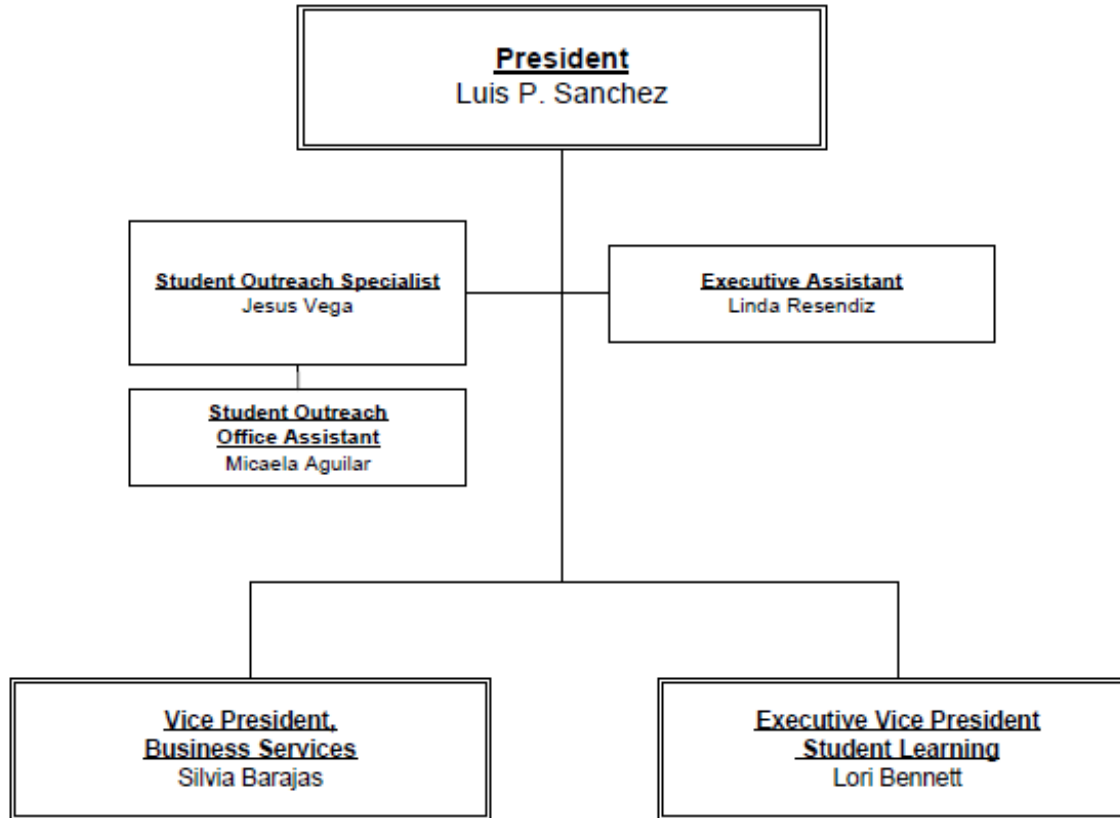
President
Luis P. Sanchez

Student Outreach Specialist
Jesus Vega

Executive Assistant
Linda Resendiz

Student Outreach Office Assistant
Micaela Aguilar

Vice President, Business Services
Silvia Barajas

Executive Vice President Student Learning
Lori Bennett